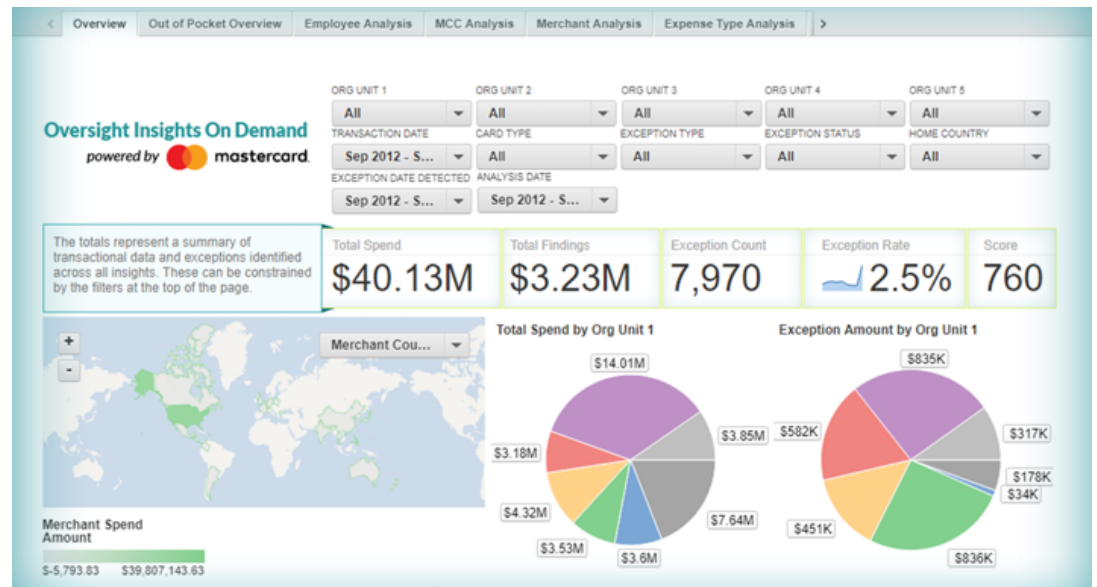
< Overview | Out of Pocket Overview | Employee Analysis | MCC Analysis | Merchant Analysis | Expense Type Analysis | >

Oversight Insights On Demand
powered by mastercard

ORG UNIT 1
All
ORG UNIT 2
All
ORG UNIT 3
All
ORG UNIT 4
All
ORG UNIT 5
All
TRANSACTION DATE
Sep 2012 - S...
CARD TYPE
All
EXCEPTION TYPE
All
EXCEPTION STATUS
All
HOME COUNTRY
All
EXCEPTION DATE DETECTED
Sep 2012 - S...
ANALYSIS DATE
Sep 2012 - S...

The totals represent a summary of transactional data and exceptions identified across all insights. These can be constrained by the filters at the top of the page.

Total Spend
$40.13M
Total Findings
$3.23M
Exception Count
7,970
Exception Rate
2.5%
Score
760

+
-
Merchant Cou...

Merchant Spend Amount
$-5,793.83 $39,807,143.63

Total Spend by Org Unit 1
$14.01M
$3.85M
$3.18M
$4.32M
$7.64M
$3.53M
$3.6M

Exception Amount by Org Unit 1
$835K
$582K
$317K
$178K
$34K
$451K
$836K